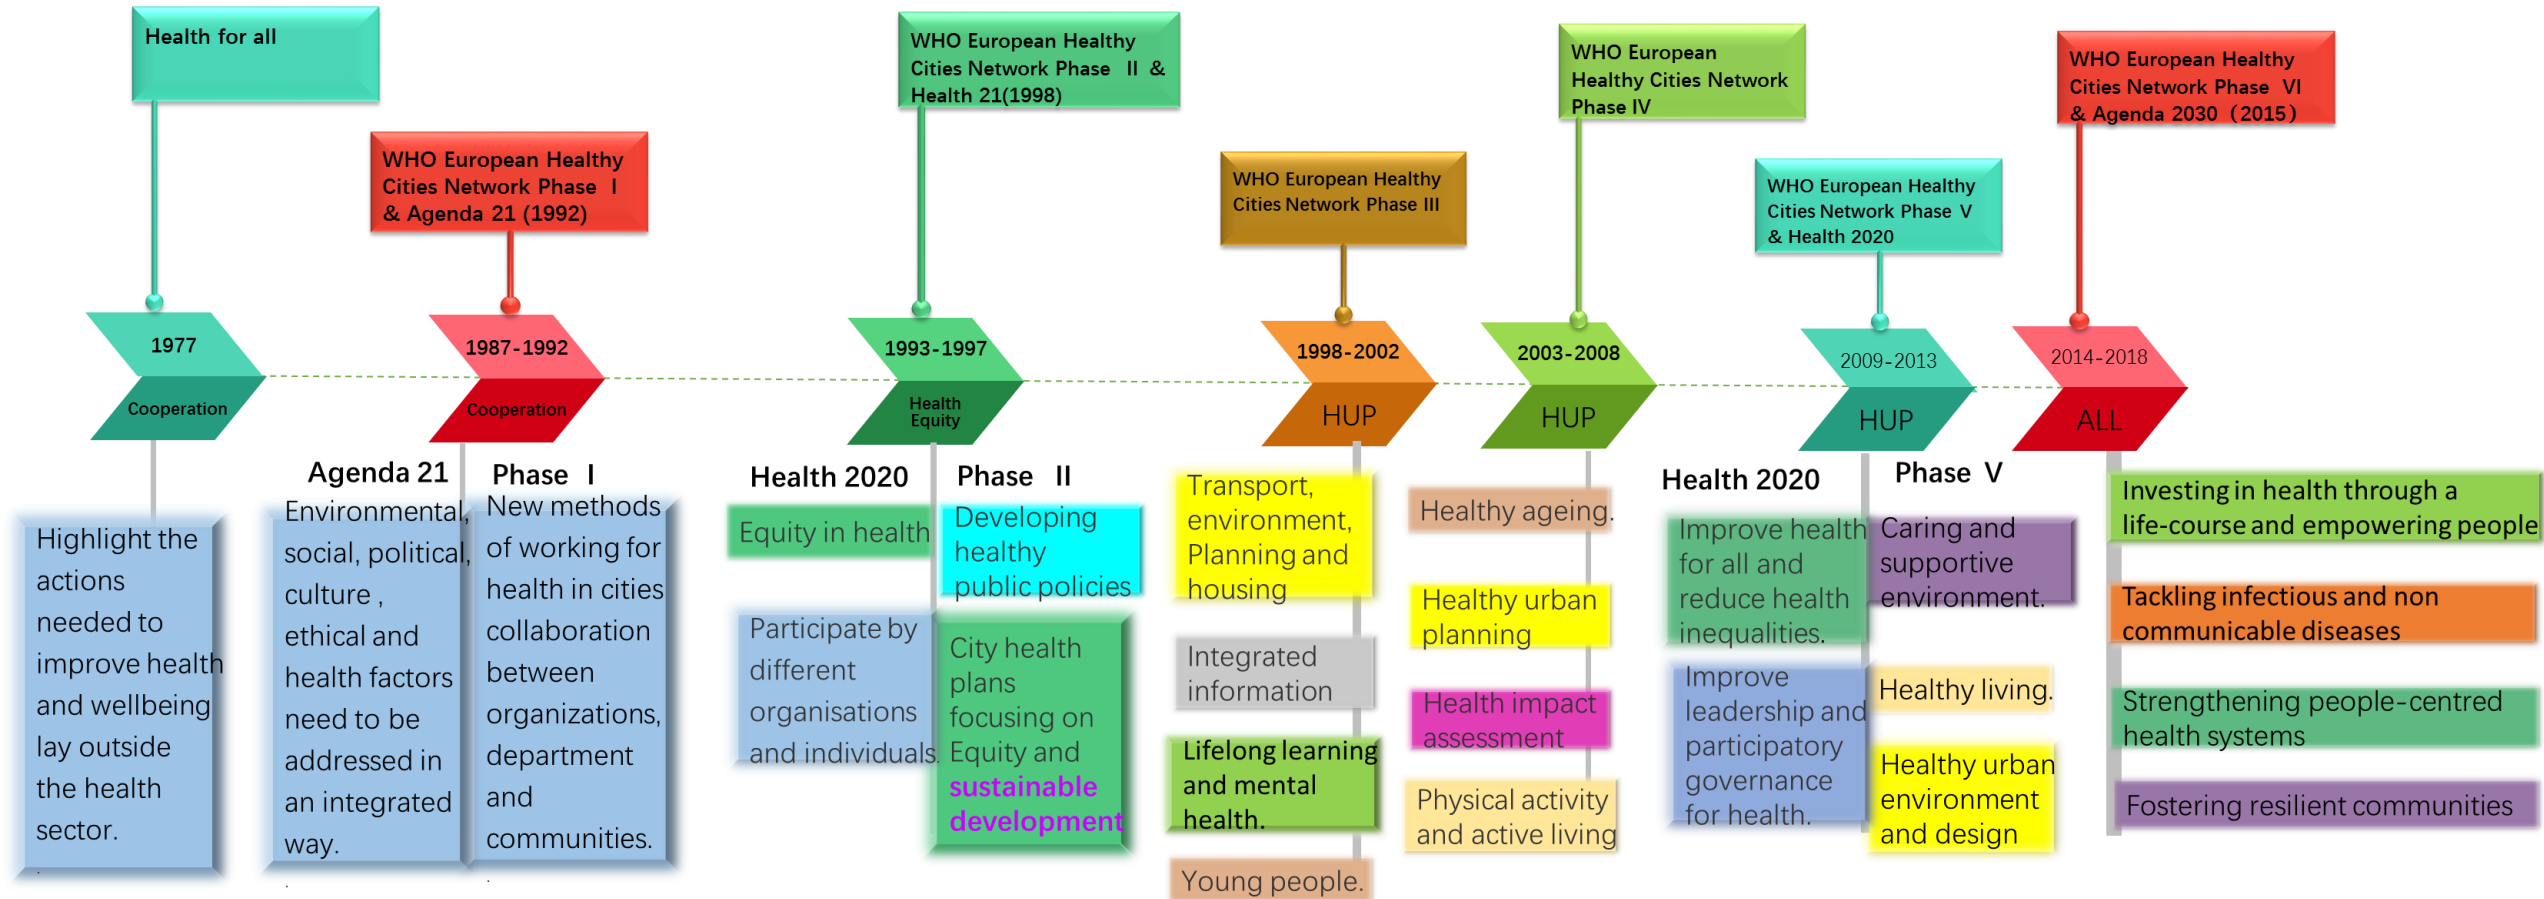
Health for all

WHO European Healthy Cities Network Phase Ⅰ & Agenda 21 (1992)

WHO European Healthy Cities Network Phase Ⅱ & Health 21(1998)

WHO European Healthy Cities Network Phase III

WHO European Healthy Cities Network Phase IV

WHO European Healthy Cities Network Phase V & Health 2020

WHO European Healthy Cities Network Phase VI & Agenda 2030（2015）

1977
Cooperation

1987-1992
Cooperation

1993-1997
Health Equity

1998-2002
HUP

2003-2008
HUP

2009-2013
HUP

2014-2018
ALL

Highlight the actions needed to improve health and wellbeing lay outside the health sector.

Agenda 21
Environmental, social, political, culture , ethical and health factors need to be addressed in an integrated way.

Phase Ⅰ
New methods of working for health in cities collaboration between organizations, department and communities.

Health 2020
Equity in health

Participate by different organisations and individuals.

Phase Ⅱ
Developing healthy public policies

City health plans focusing on Equity and sustainable development

Transport, environment, Planning and housing

Integrated information

Lifelong learning and mental health.

Young people.

Healthy ageing.

Healthy urban planning

Health impact assessment

Physical activity and active living

Health 2020
Improve health for all and reduce health inequalities.

Improve leadership and participatory governance for health.

Phase V
Caring and supportive environment.

Healthy living.

Healthy urban environment and design

Investing in health through a life-course and empowering people

Tackling infectious and non communicable diseases

Strengthening people-centred health systems

Fostering resilient communities